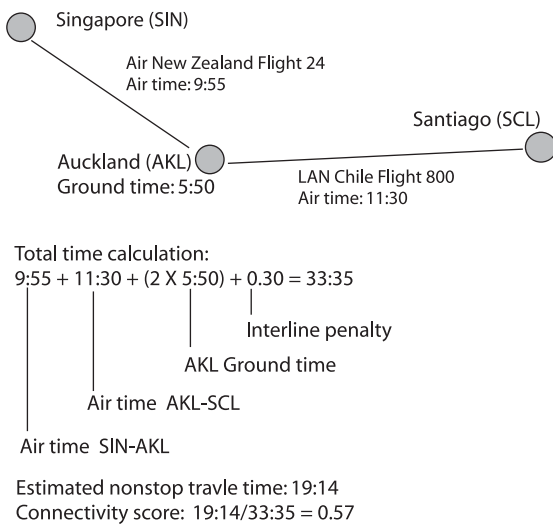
Singapore (SIN)

Air New Zealand Flight 24
Air time: 9:55

Santiago (SCL)

Auckland (AKL)
Ground time: 5:50

LAN Chile Flight 800
Air time: 11:30

Total time calculation:
9:55 + 11:30 + (2 X 5:50) + 0.30 = 33:35

Interline penalty

AKL Ground time

Air time AKL-SCL

Air time SIN-AKL

Estimated nonstop travle time: 19:14
Connectivity score: 19:14/33:35 = 0.57